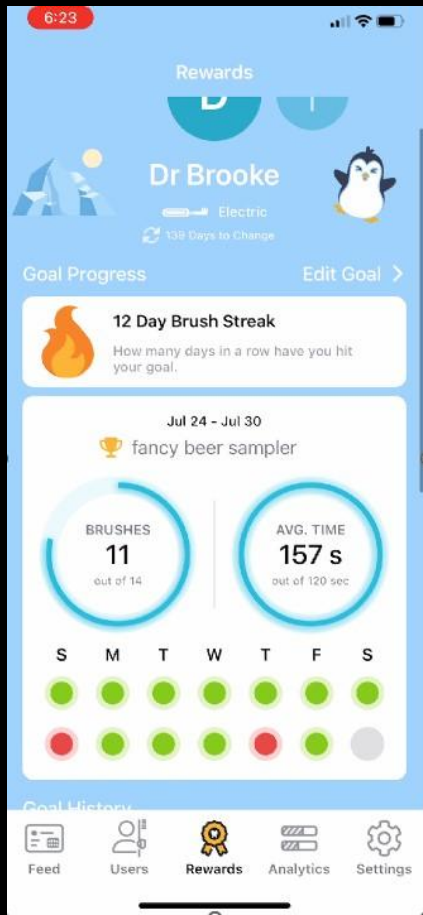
6:23

Rewards

D

Dr Brooke

Electric

139 Days to Change

Goal Progress

Edit Goal >

12 Day Brush Streak

How many days in a row have you hit your goal.

Jul 24 - Jul 30

fancy beer sampler

BRUSHES
11
out of 14

AVG. TIME
157 s
out of 120 sec

S M T W T F S

Goal History

Feed
Users
Rewards
Analytics
Settings